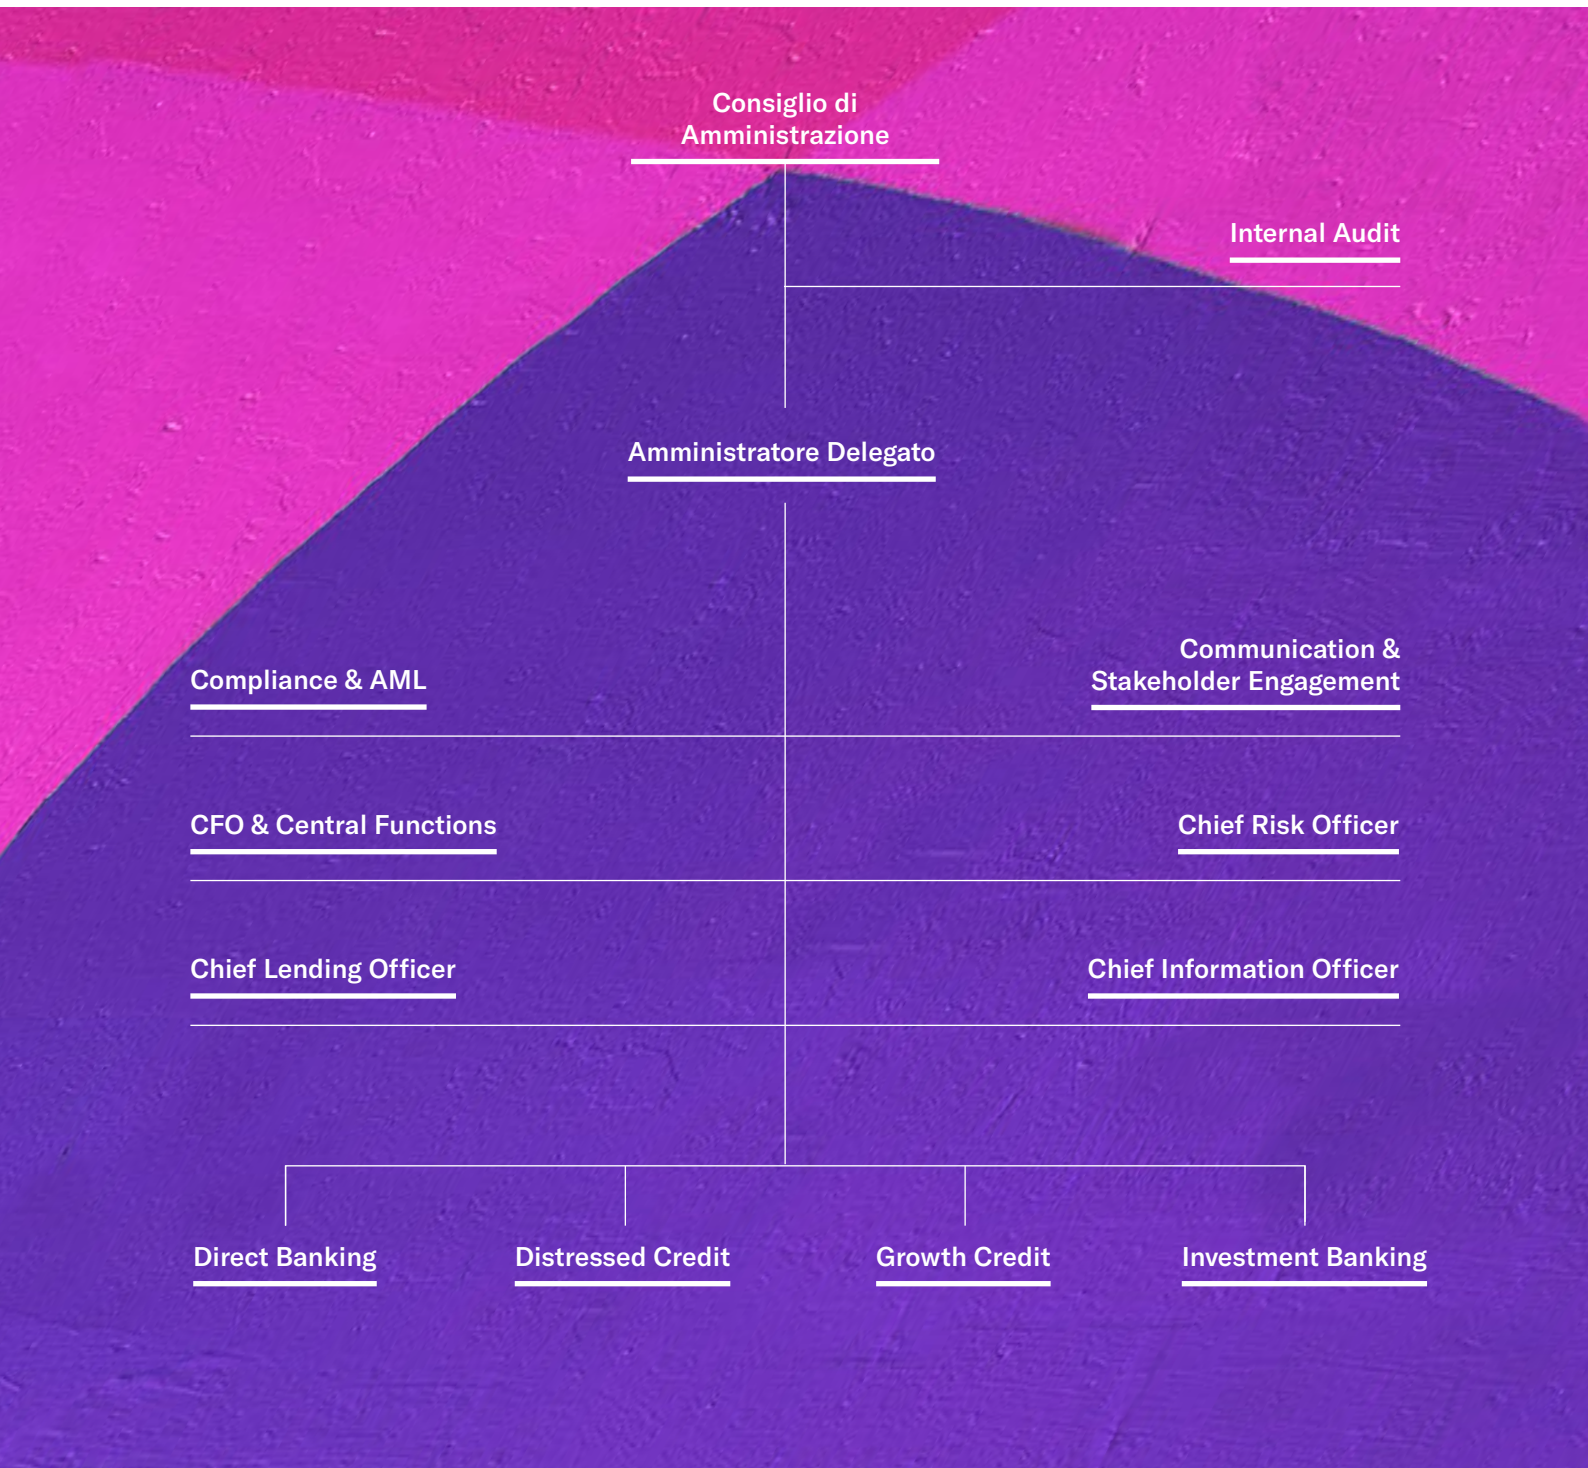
Consiglio di Amministrazione

Internal Audit

Amministratore Delegato

Compliance & AML

Communication & Stakeholder Engagement

CFO & Central Functions

Chief Risk Officer

Chief Lending Officer

Chief Information Officer

Direct Banking

Distressed Credit

Growth Credit

Investment Banking